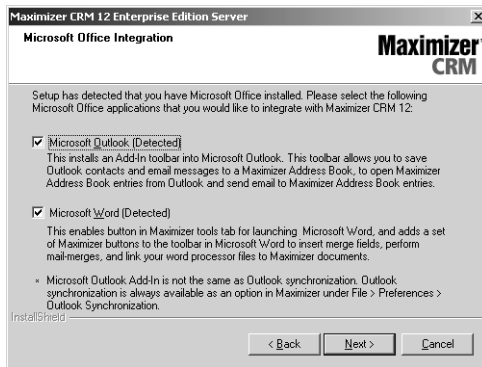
Maximizer CRM 12 Enterprise Edition Server

Microsoft Office Integration

Maximizer CRM

Setup has detected that you have Microsoft Office installed. Please select the following Microsoft Office applications that you would like to integrate with Maximizer CRM 12:

☑ Microsoft Outlook (Detected)
This installs an Add-In toolbar into Microsoft Outlook. This toolbar allows you to save Outlook contacts and email messages to a Maximizer Address Book, to open Maximizer Address Book entries from Outlook and send email to Maximizer Address Book entries.

☑ Microsoft Word (Detected)
This enables button in Maximizer tools tab for launching Microsoft Word, and adds a set of Maximizer buttons to the toolbar in Microsoft Word to insert merge fields, perform mail-merges, and link your word processor files to Maximizer documents.

» Microsoft Outlook Add-In is not the same as Outlook synchronization. Outlook synchronization is always available as an option in Maximizer under File > Preferences > Outlook Synchronization.

InstallShield

< Back | Next > | Cancel